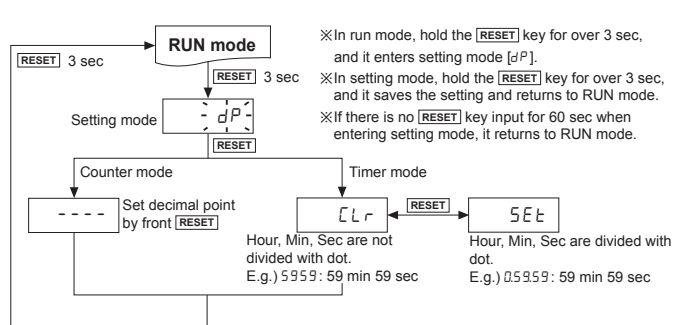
RUN mode

RESET 3 sec

RESET 3 sec

Setting mode dP

RESET

※In run mode, hold the RESET key for over 3 sec, and it enters setting mode [dP].

※In setting mode, hold the RESET key for over 3 sec, and it saves the setting and returns to RUN mode.

※If there is no RESET key input for 60 sec when entering setting mode, it returns to RUN mode.

Counter mode

Timer mode

----

Set decimal point by front RESET

CLr

RESET

SEt

Hour, Min, Sec are not divided with dot.
E.g.) 5959 : 59 min 59 sec

Hour, Min, Sec are divided with dot.
E.g.) 0.59.59 : 59 min 59 sec